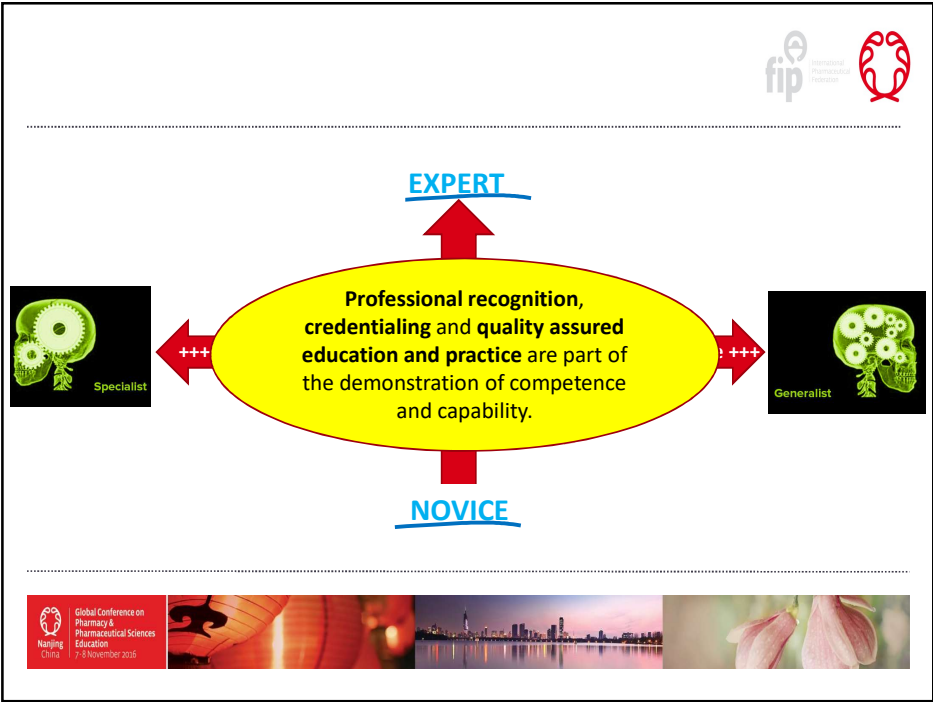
fip International Pharmaceutical Federation

EXPERT

+++

Professional recognition, credentialing and quality assured education and practice are part of the demonstration of competence and capability.

+++

Specialist

Generalist

NOVICE

Nanjing China

Global Conference on Pharmacy & Pharmaceutical Sciences Education 7-8 November 2016